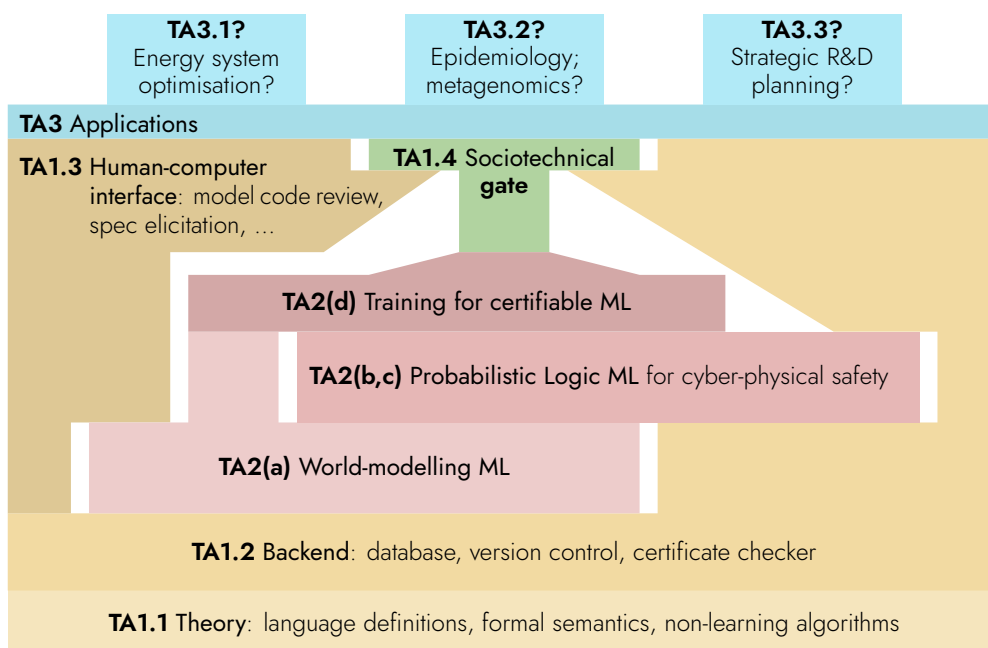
TA3.1?
Energy system optimisation?

TA3.2?
Epidemiology; metagenomics?

TA3.3?
Strategic R&D planning?

TA3 Applications

TA1.3 Human-computer interface: model code review, spec elicitation, ...

TA1.4 Sociotechnical gate

TA2(d) Training for certifiable ML

TA2(b,c) Probabilistic Logic ML for cyber-physical safety

TA2(a) World-modelling ML

TA1.2 Backend: database, version control, certificate checker

TA1.1 Theory: language definitions, formal semantics, non-learning algorithms